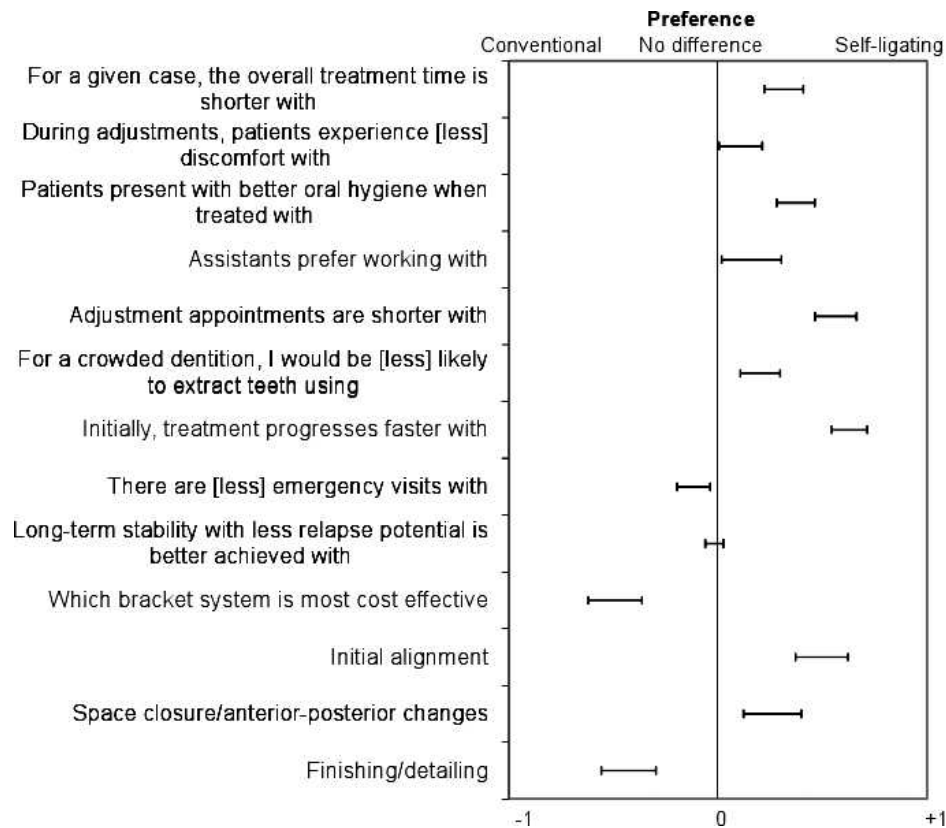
Preference

Conventional No difference Self-ligating

For a given case, the overall treatment time is shorter with

During adjustments, patients experience [less] discomfort with

Patients present with better oral hygiene when treated with

Assistants prefer working with

Adjustment appointments are shorter with

For a crowded dentition, I would be [less] likely to extract teeth using

Initially, treatment progresses faster with

There are [less] emergency visits with

Long-term stability with less relapse potential is better achieved with

Which bracket system is most cost effective

Initial alignment

Space closure/anterior-posterior changes

Finishing/detailing

-1 0 +1